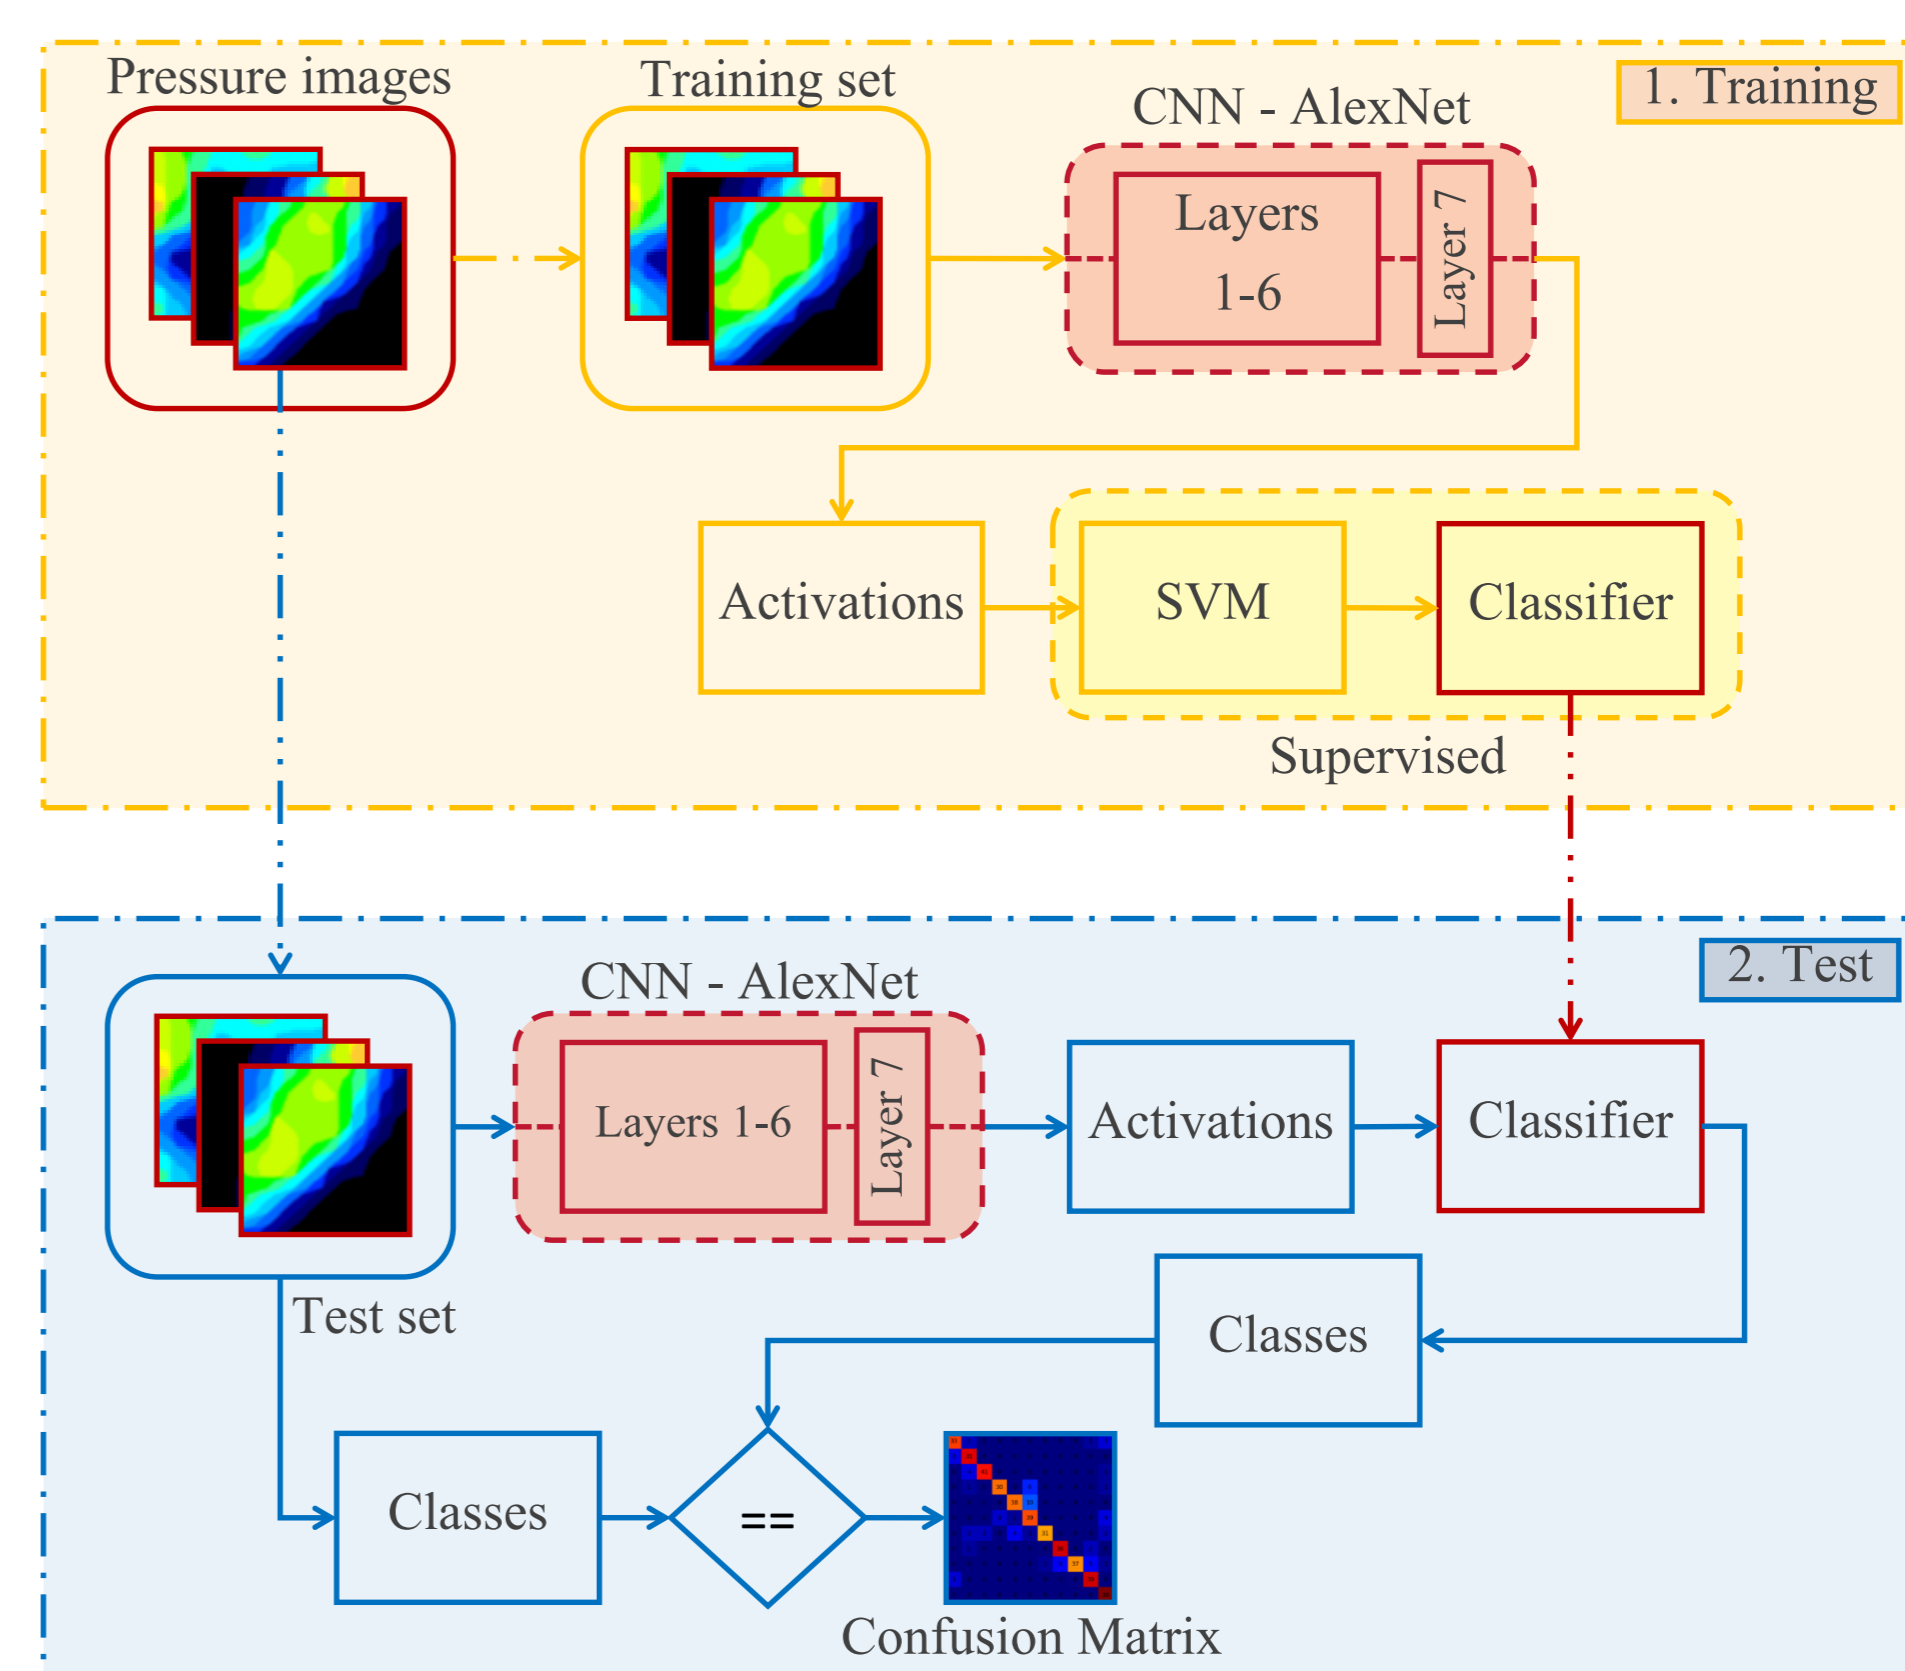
Pressure images

Training set

CNN - AlexNet

1. Training

Layers 1-6

Layer 7

Activations

SVM

Classifier

Supervised

2. Test

CNN - AlexNet

Layers 1-6

Layer 7

Activations

Classifier

Test set

Classes

Classes

==

Confusion Matrix